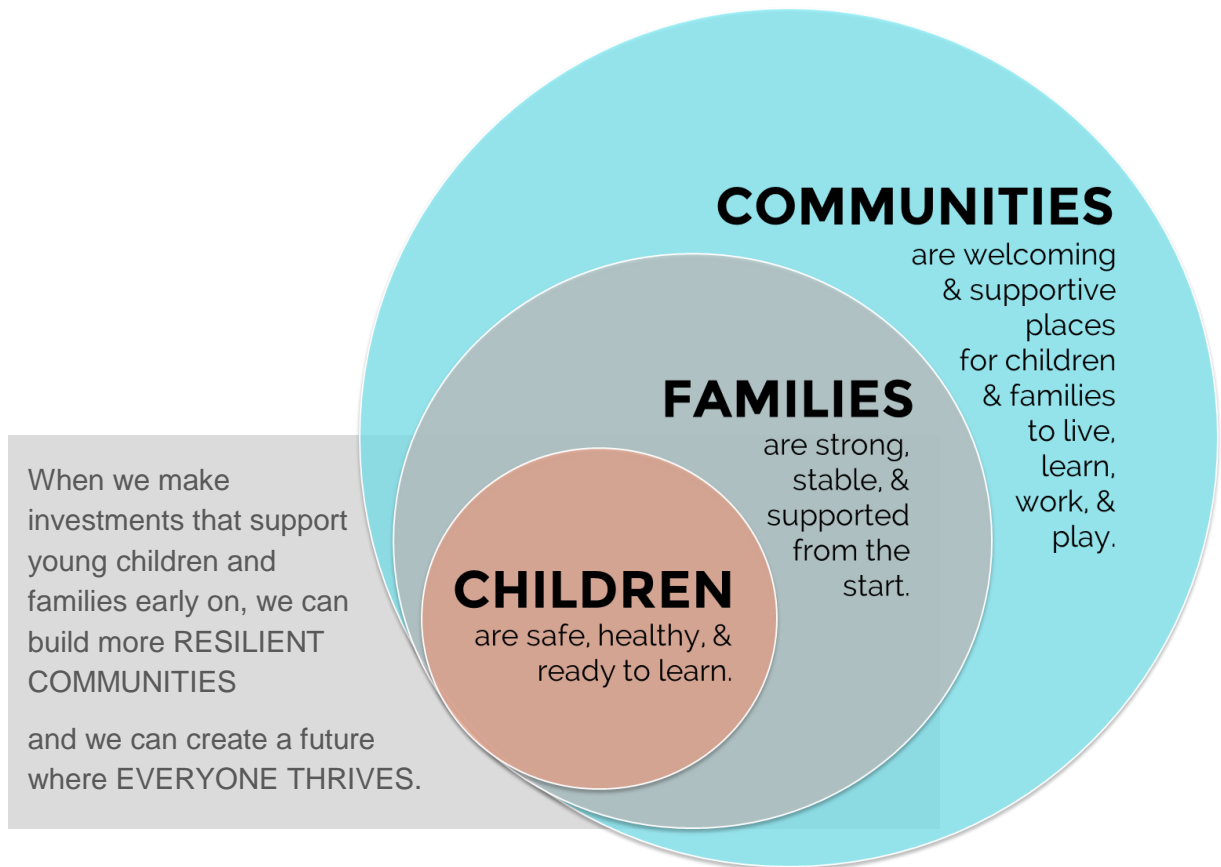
COMMUNITIES
are welcoming & supportive places for children & families to live, learn, work, & play.

FAMILIES
are strong, stable, & supported from the start.

CHILDREN
are safe, healthy, & ready to learn.

When we make investments that support young children and families early on, we can build more RESILIENT COMMUNITIES

and we can create a future where EVERYONE THRIVES.